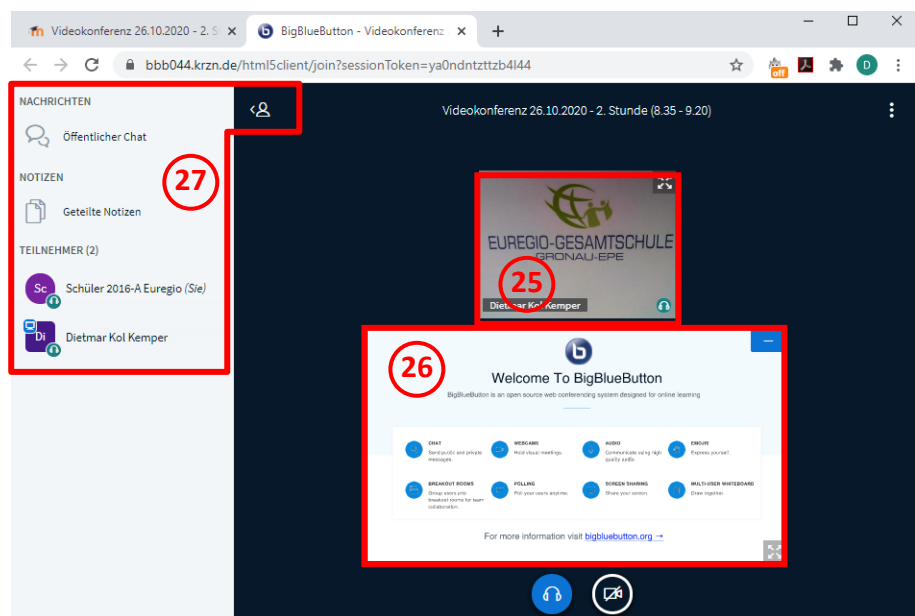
Videokonferenz 26.10.2020 - 2. S
BigBlueButton - Videokonferenz
+
bbb044.krzn.de/html5client/join?sessionToken=ya0ndntzttzb4l44
off
D
NACHRICHTEN
Öffentlicher Chat
NOTIZEN
Geteilte Notizen
TEILNEHMER (2)
Sc
Schüler 2016-A Euregio (Sie)
Di
Dietmar Kol Kemper
27
Videokonferenz 26.10.2020 - 2. Stunde (8.35 - 9.20)
EUREGIO-GESAMTSCHULE
GRONAU-EPE
25
Dietmar Kol Kemper
26
Welcome To BigBlueButton
BigBlueButton is an open source web conferencing system designed for online learning
CHAT
Send public and private messages.
WEBCAMS
Hold visual meetings.
AUDIO
Communicate using high quality audio.
EMOJIS
Express yourself.
BREAKOUT ROOMS
Group users into breakout rooms for team collaboration.
POLLING
Poll your users anytime.
SCREEN SHARING
Share your screen.
MULTI-USER WHITEBOARD
Draw together.
For more information visit bigbluebutton.org →